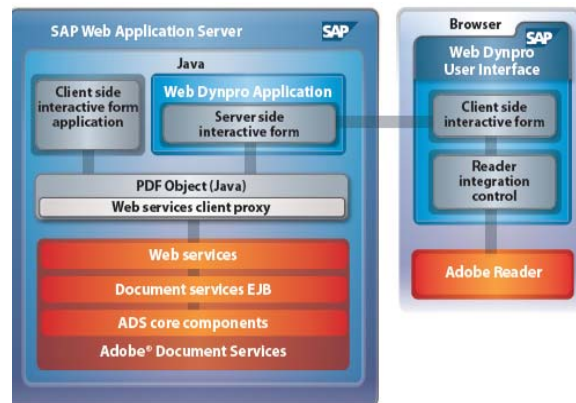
SAP Web Application Server
SAP
Java
Client side interactive form application
Web Dynpro Application
Server side interactive form
PDF Object (Java)
Web services client proxy
Web services
Document services EJB
ADS core components
Adobe® Document Services
Browser
SAP
Web Dynpro User Interface
Client side interactive form
Reader integration control
Adobe Reader